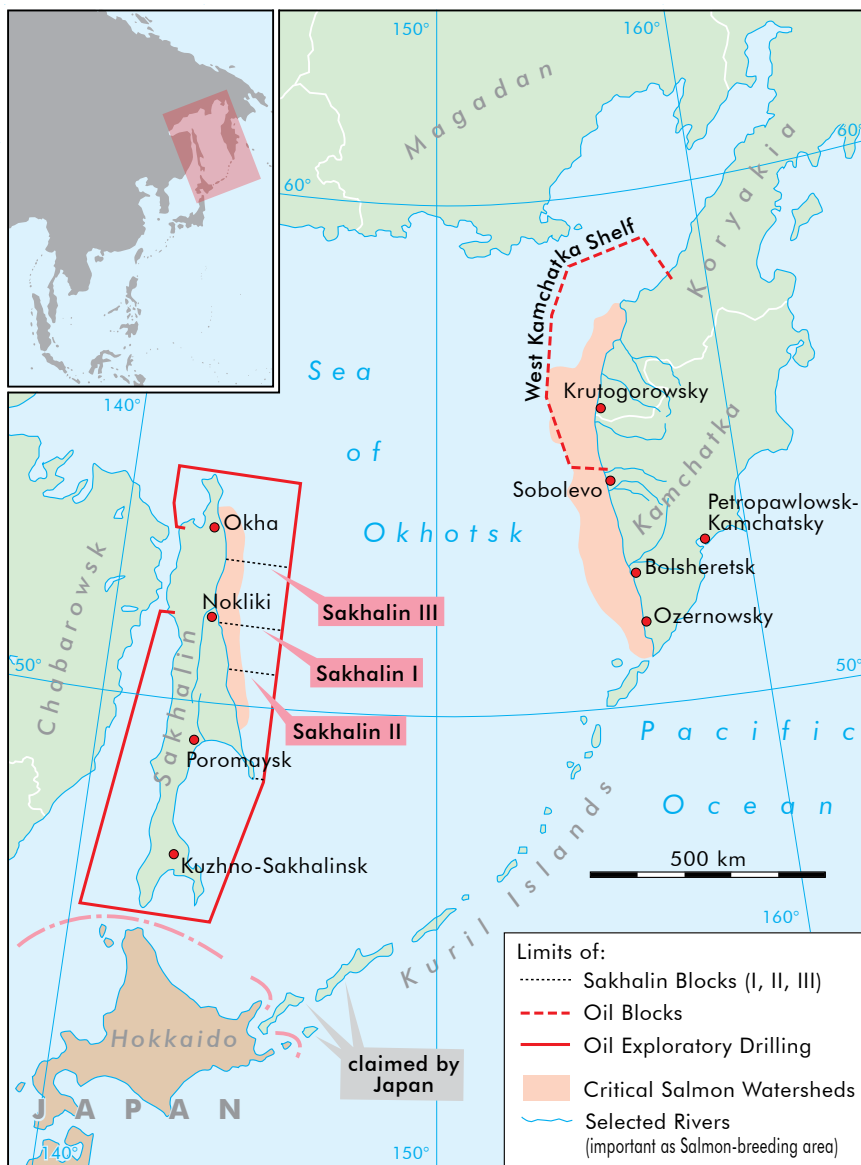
150°
160°
Magadan
60°
60°
West Kamchatka Shelf
Koryakia
Sea
of
Okhotsk
140°
Krutogorowsky
Kamchatka
Sobolevo
Petropawlowsk-Kamchatsky
Bolsheretsk
Ozernowsky
Okha
Nokliki
Sakhalin III
Sakhalin I
Sakhalin II
Chabarowsk
Sakhalin
Poromaysk
Kuzhno-Sakhalinsk
50°
50°
Pacific
Ocean
Kuril Islands
500 km
160°
Hokkaido
claimed by Japan
JAPAN
140°
150°
Limits of:
Sakhalin Blocks (I, II, III)
Oil Blocks
Oil Exploratory Drilling
Critical Salmon Watersheds
Selected Rivers
(important as Salmon-breeding area)